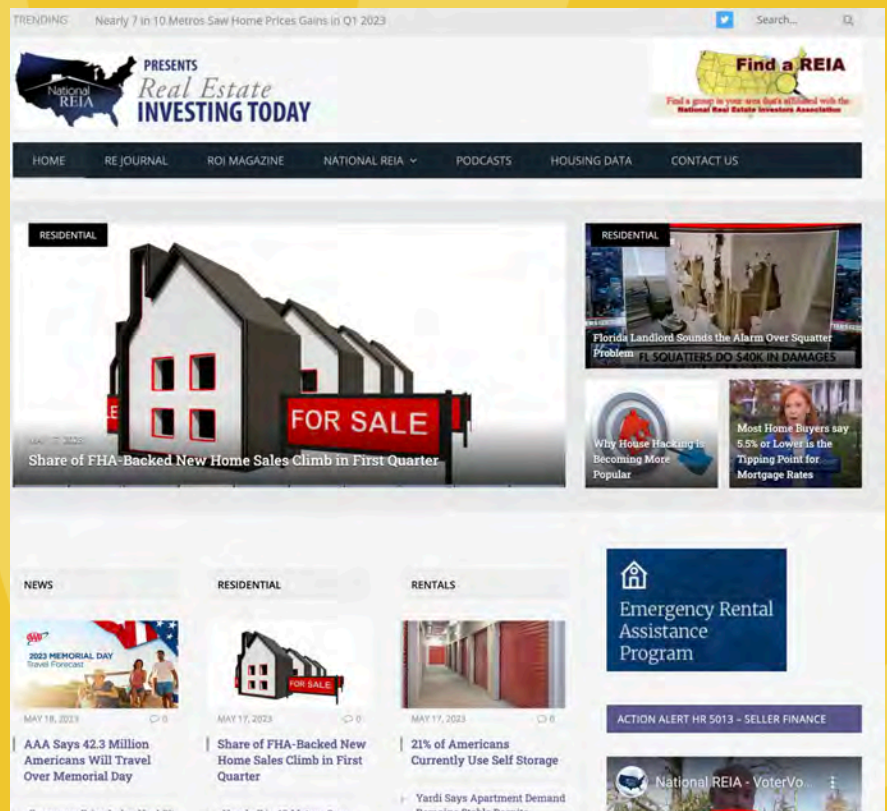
TRENDING Nearly 7 in 10 Metros Saw Home Prices Gains in Q1 2023

Search...

National REIA PRESENTS Real Estate INVESTING TODAY

Find a REIA
Find a group in your area that's affiliated with the National Real Estate Investors Association

HOME RE JOURNAL ROI MAGAZINE NATIONAL REIA PODCASTS HOUSING DATA CONTACT US

RESIDENTIAL

FOR SALE

MAY 17, 2023
Share of FHA-Backed New Home Sales Climb in First Quarter

RESIDENTIAL
Florida Landlord Sounds the Alarm Over Squatter Problem
FL SQUATTERS DO $40K IN DAMAGES

Why House Hacking is Becoming More Popular

Most Home Buyers say 5.5% or Lower is the Tipping Point for Mortgage Rates

NEWS

AAA 2023 MEMORIAL DAY Travel Forecast

MAY 18, 2023 0
AAA Says 42.3 Million Americans Will Travel Over Memorial Day

RESIDENTIAL

FOR SALE

MAY 17, 2023 0
Share of FHA-Backed New Home Sales Climb in First Quarter

RENTALS

MAY 17, 2023 0
21% of Americans Currently Use Self Storage

Yardi Says Apartment Demand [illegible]

Emergency Rental Assistance Program

ACTION ALERT HR 5013 – SELLER FINANCE

National REIA - VoterVo...